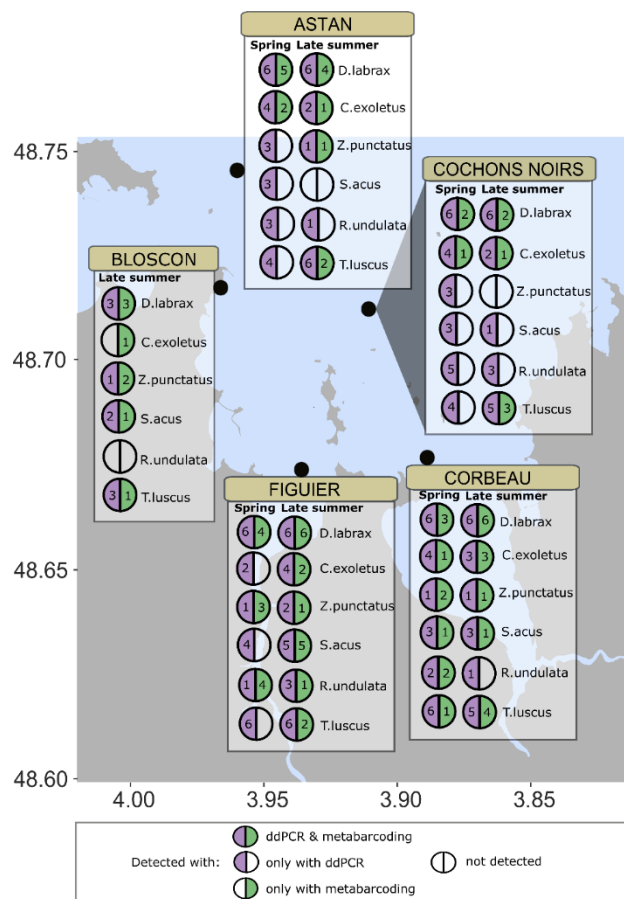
ASTAN
Spring Late summer
6 5 6 4 D.labrax
4 2 2 1 C.exoletus
3 1 1 Z.punctatus
3 S.acus
3 1 R.undulata
4 6 2 T.luscus

COCHONS NOIRS
Spring Late summer
6 2 6 2 D.labrax
4 1 2 1 C.exoletus
3 Z.punctatus
3 1 S.acus
5 3 R.undulata
4 5 3 T.luscus

BLOSCON
Late summer
3 3 D.labrax
1 C.exoletus
1 2 Z.punctatus
2 1 S.acus
R.undulata
3 1 T.luscus

FIGUIER
Spring Late summer
6 4 6 6 D.labrax
2 4 2 C.exoletus
1 3 2 1 Z.punctatus
4 5 5 S.acus
1 4 3 1 R.undulata
6 6 2 T.luscus

CORBEAU
Spring Late summer
6 3 6 6 D.labrax
4 1 3 3 C.exoletus
1 2 1 1 Z.punctatus
3 1 3 1 S.acus
2 2 1 R.undulata
6 1 5 4 T.luscus

48.75
48.70
48.65
48.60
4.00 3.95 3.90 3.85

Detected with: ddPCR & metabarcoding
only with ddPCR
only with metabarcoding
not detected